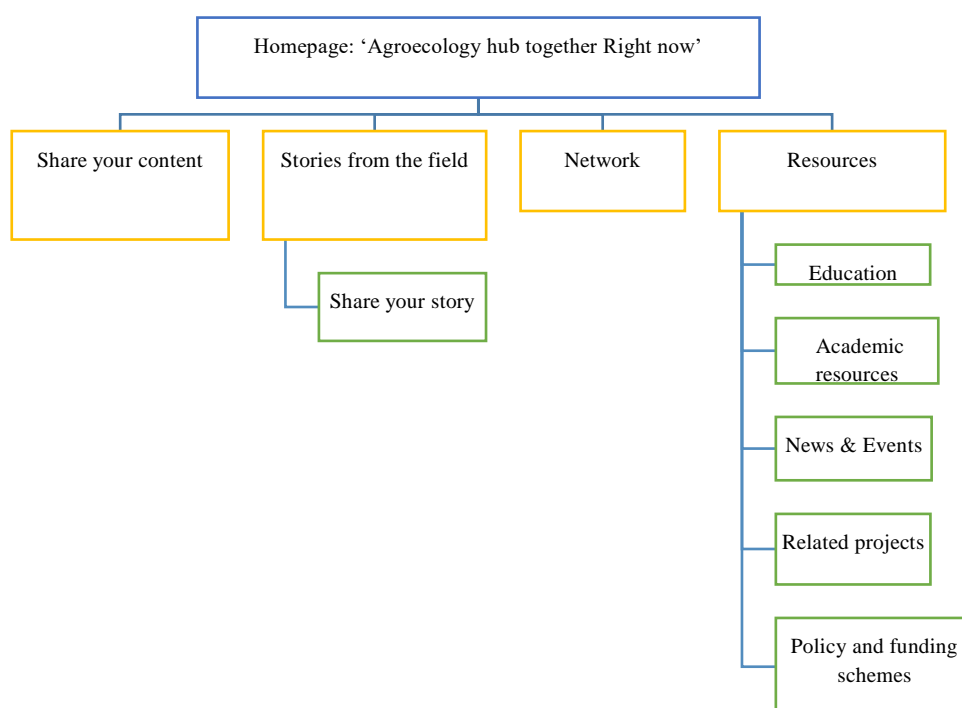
Homepage: ‘Agroecology hub together Right now’

Share your content

Stories from the field

Share your story

Network

Resources

Education

Academic resources

News & Events

Related projects

Policy and funding schemes